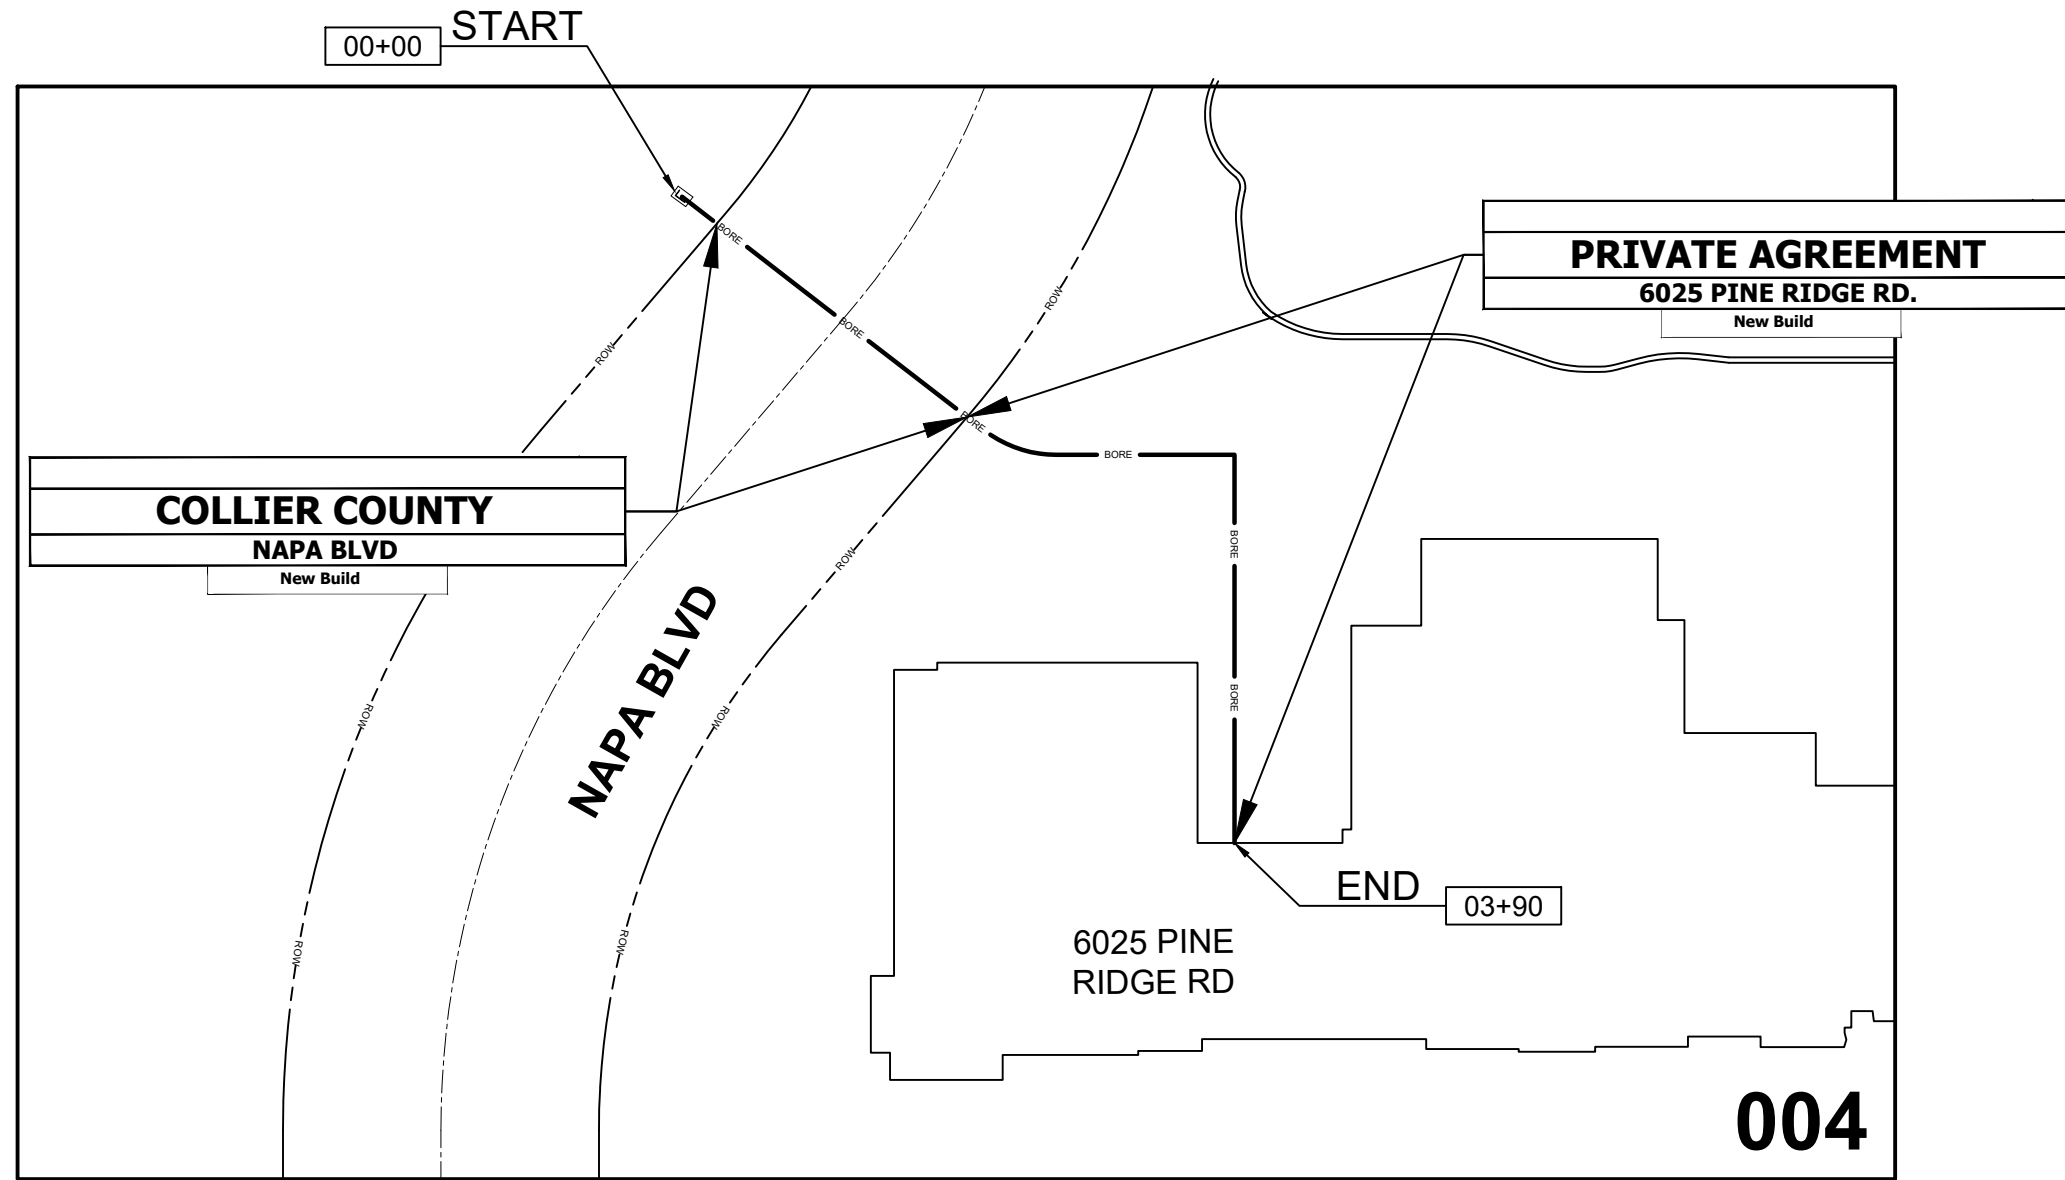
00+00 START

PRIVATE AGREEMENT
6025 PINE RIDGE RD.
New Build

BORE
BORE
BORE
BORE
BORE
BORE
BORE

ROW
ROW
ROW
ROW
ROW
ROW
ROW

COLLIER COUNTY
NAPA BLVD
New Build

NAPA BLVD

END 03+90

6025 PINE RIDGE RD

004